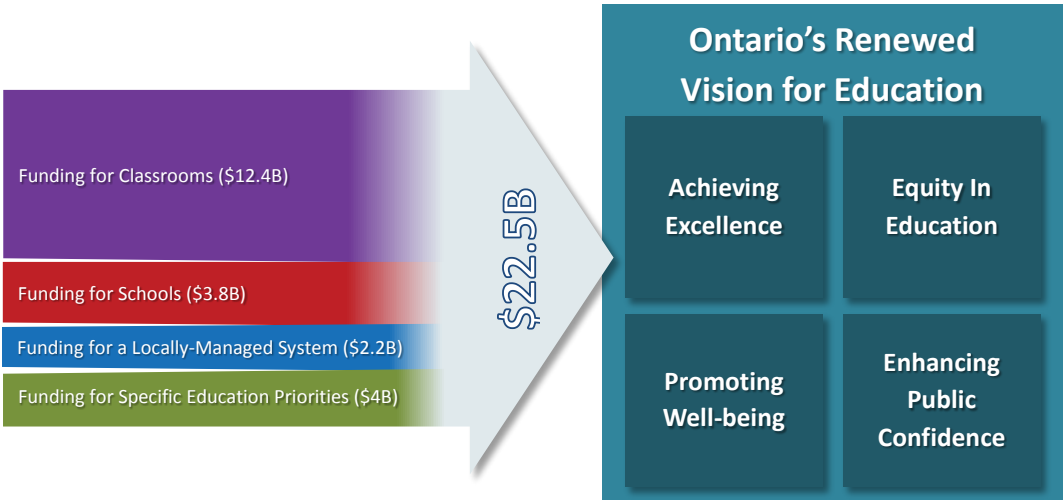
Funding for Classrooms ($12.4B)

Funding for Schools ($3.8B)

Funding for a Locally-Managed System ($2.2B)

Funding for Specific Education Priorities ($4B)

$22.5B

Ontario's Renewed Vision for Education

Achieving Excellence

Equity In Education

Promoting Well-being

Enhancing Public Confidence